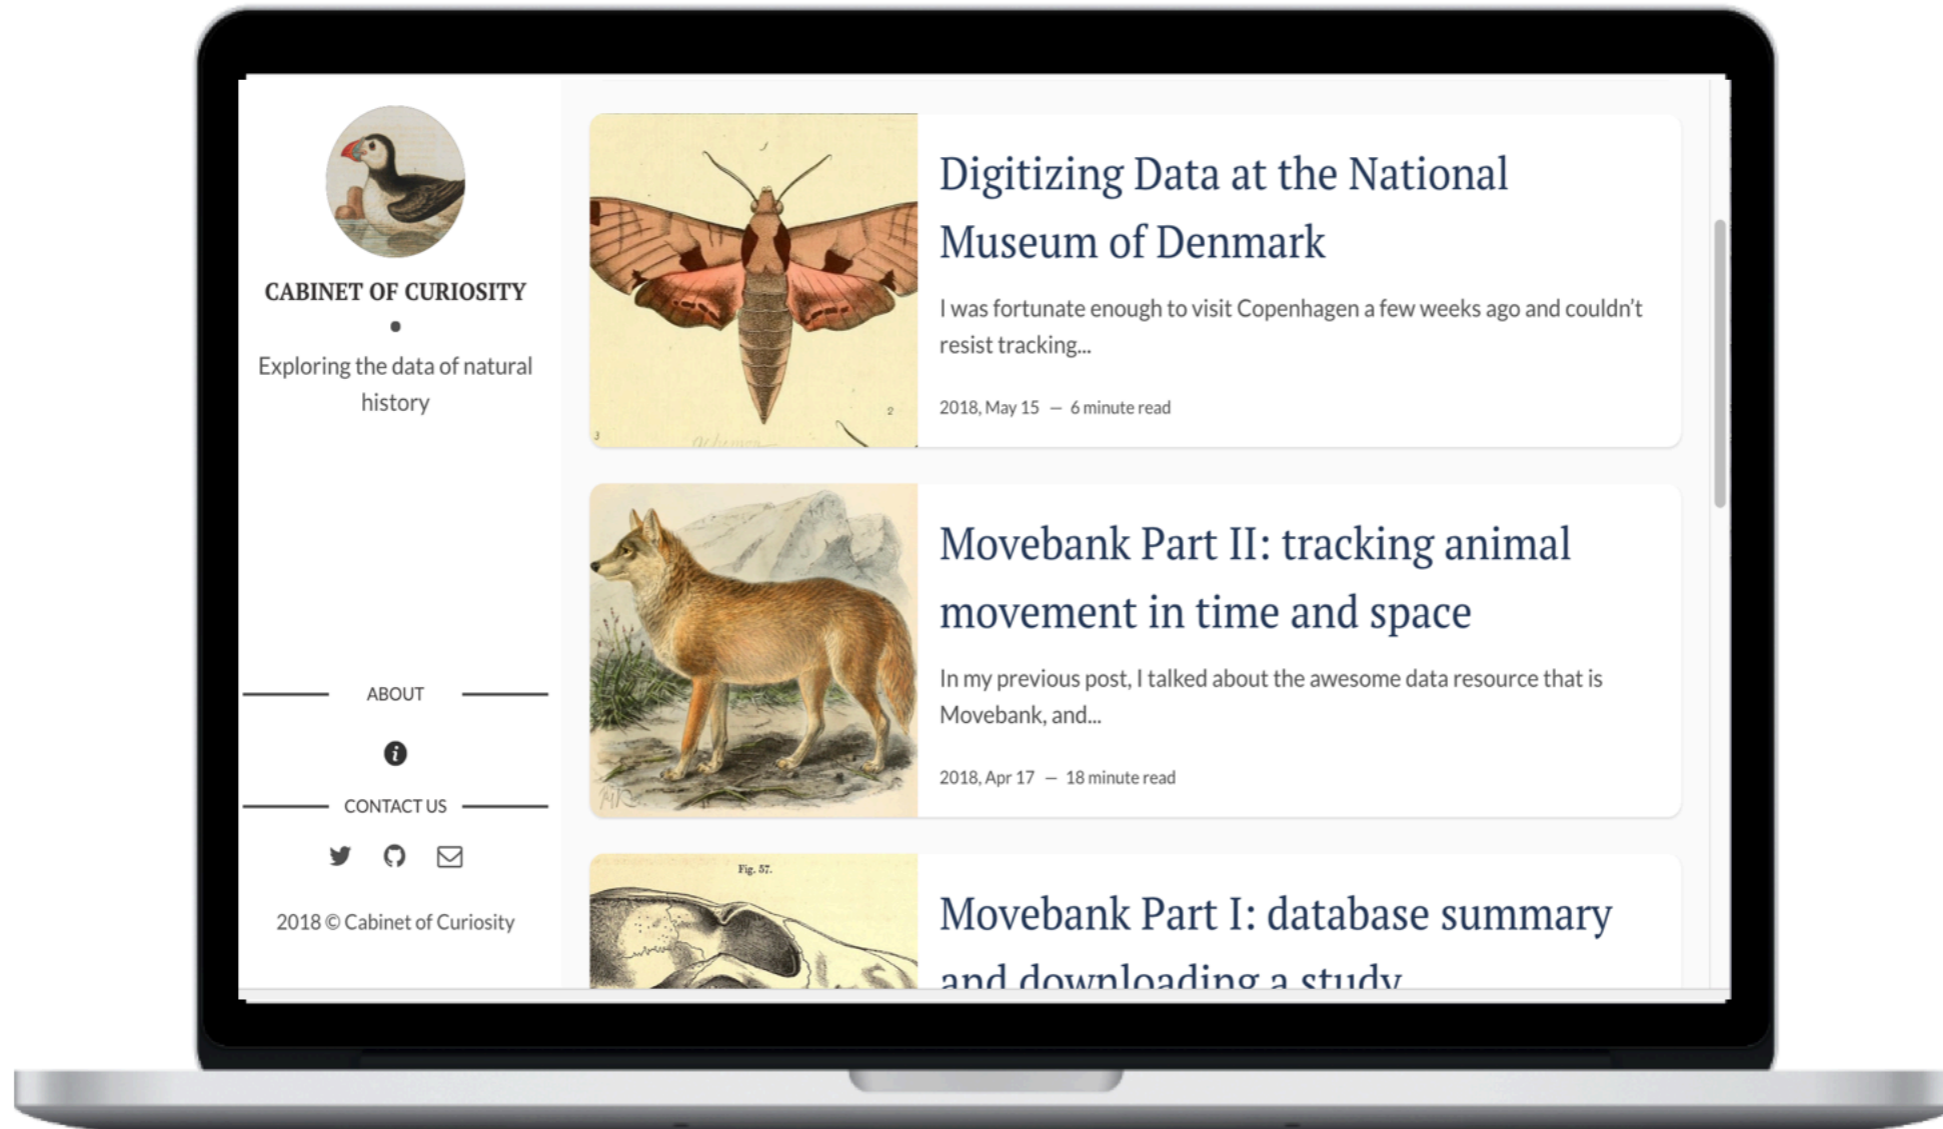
CABINET OF CURIOSITY

Exploring the data of natural history

ABOUT

CONTACT US

2018 © Cabinet of Curiosity

Digitizing Data at the National Museum of Denmark

I was fortunate enough to visit Copenhagen a few weeks ago and couldn't resist tracking...

2018, May 15 — 6 minute read

Movebank Part II: tracking animal movement in time and space

In my previous post, I talked about the awesome data resource that is Movebank, and...

2018, Apr 17 — 18 minute read

Fig. 57.

Movebank Part I: database summary and downloading a study